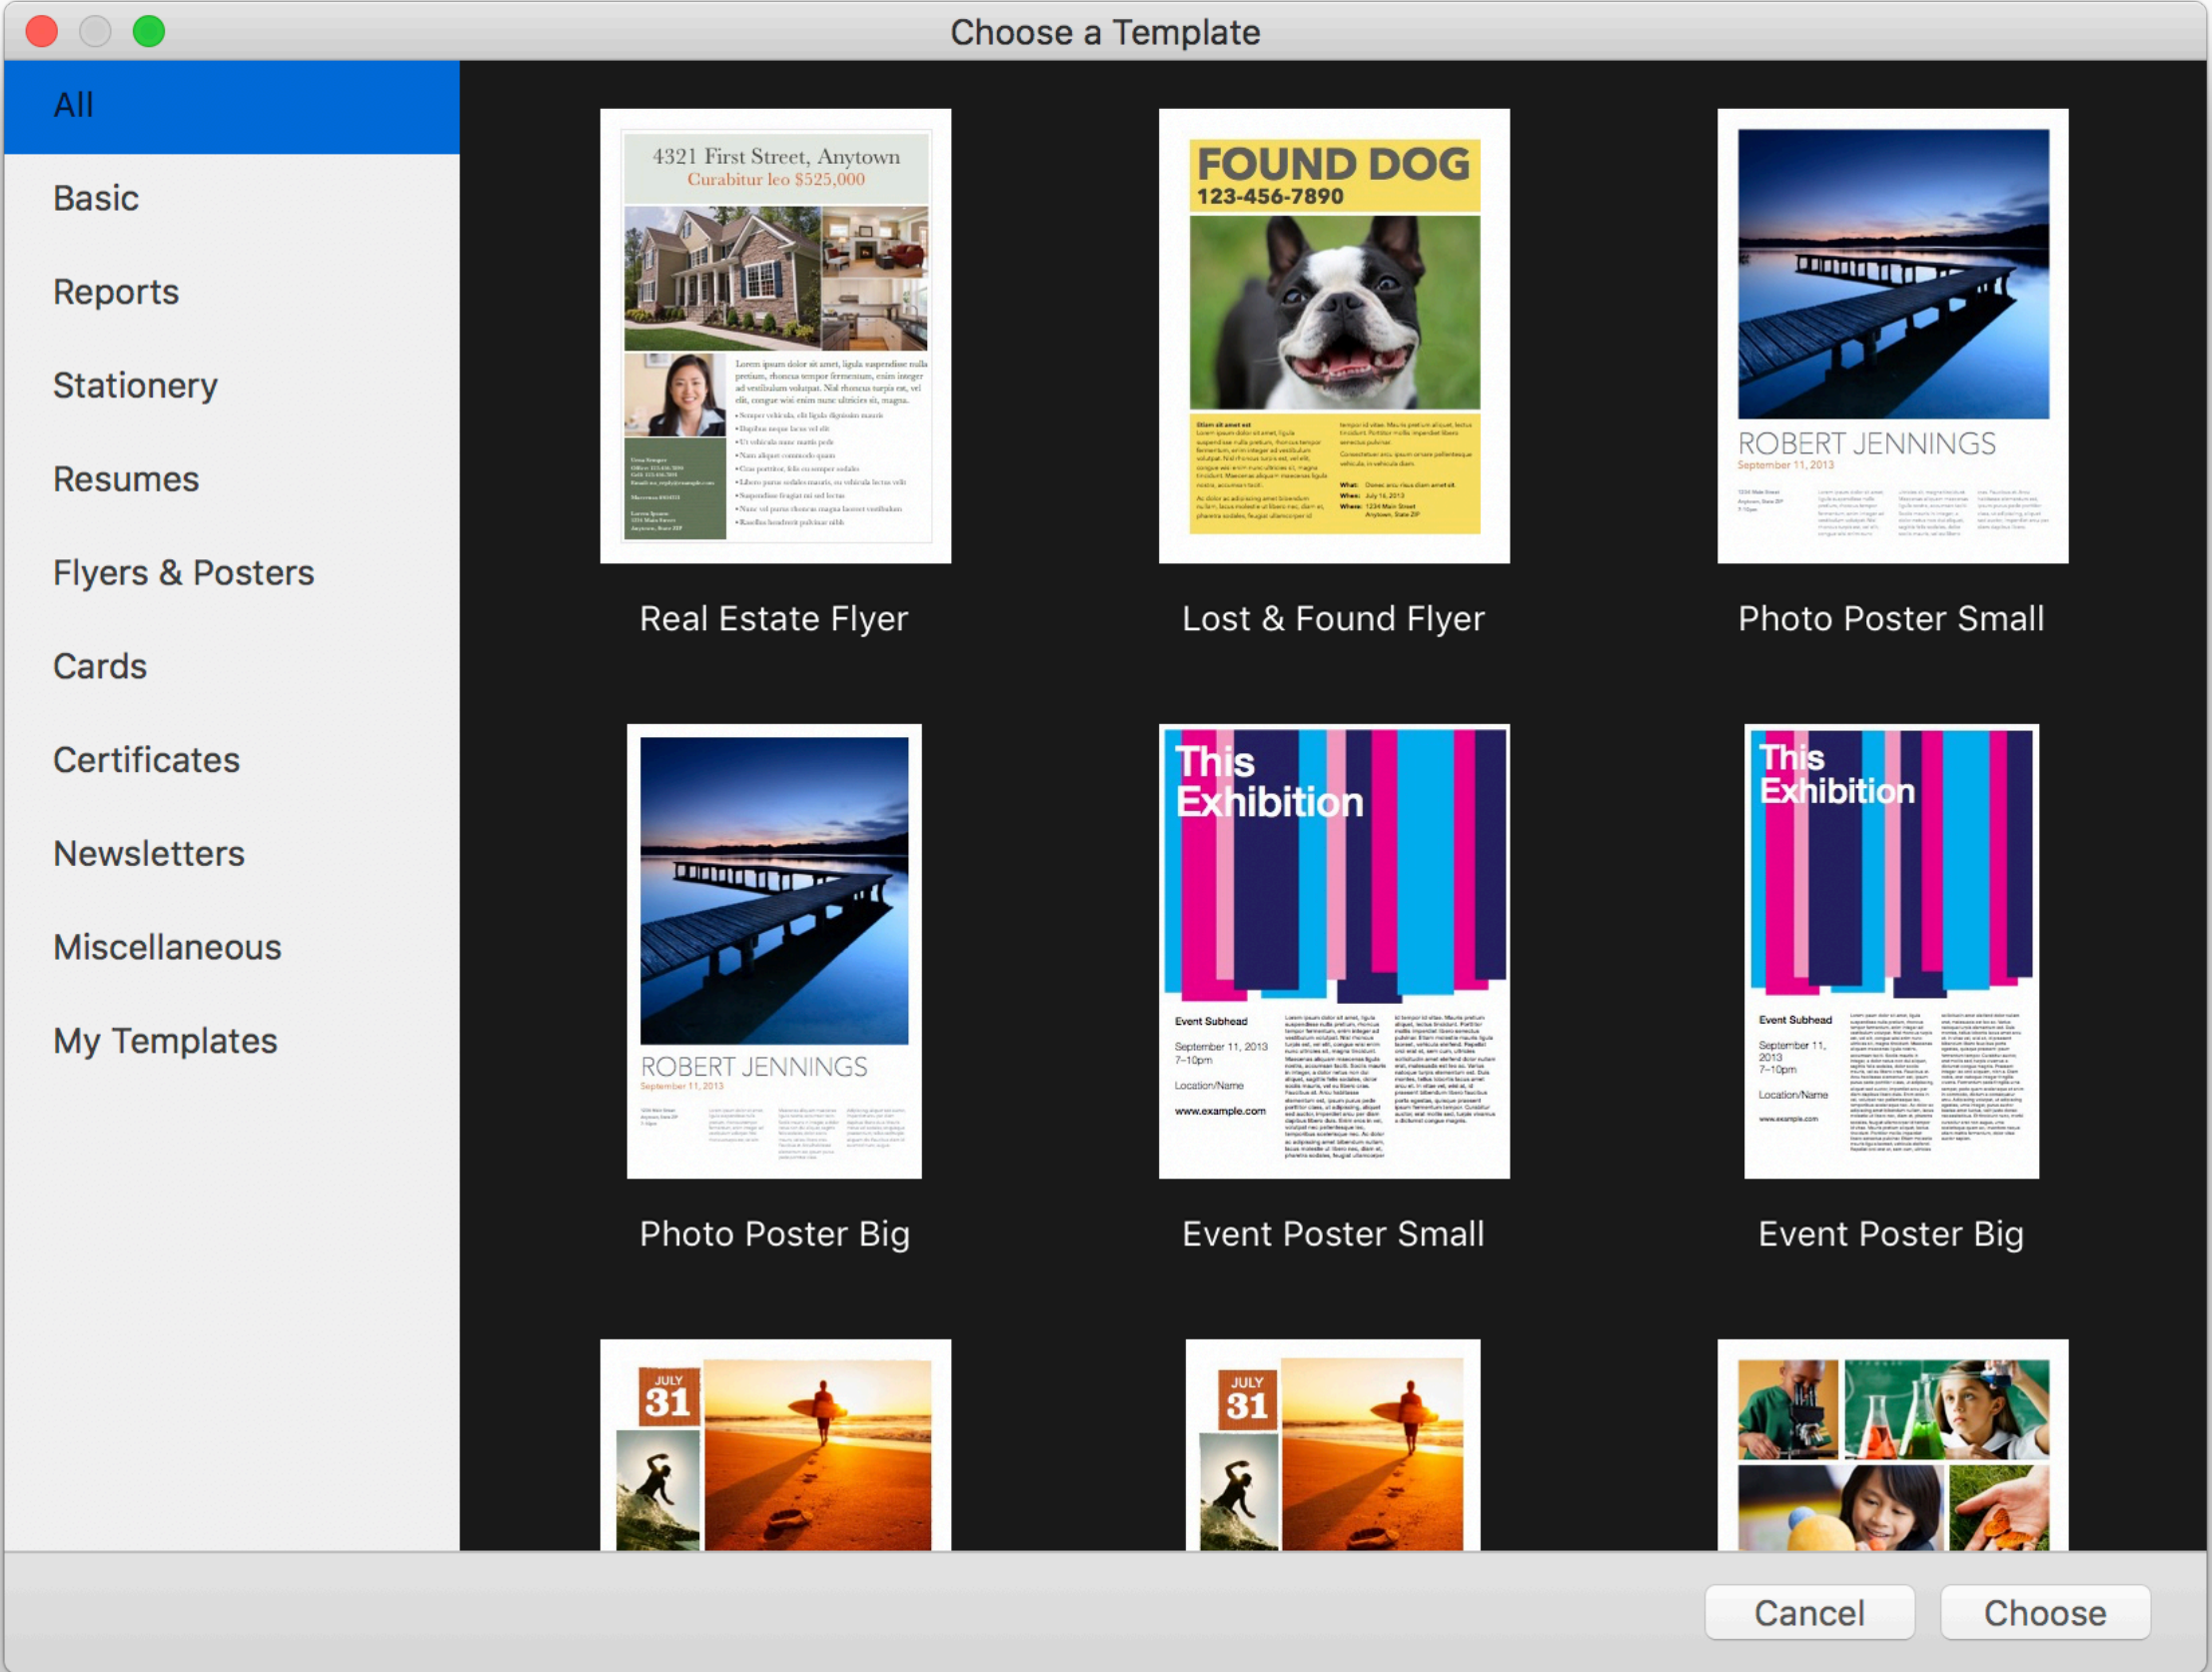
Choose a Template

All
Basic
Reports
Stationery
Resumes
Flyers & Posters
Cards
Certificates
Newsletters
Miscellaneous
My Templates

4321 First Street, Anytown
Curabitur leo $525,000

Real Estate Flyer

FOUND DOG
123-456-7890

Lost & Found Flyer

ROBERT JENNINGS
September 11, 2013

Photo Poster Small

ROBERT JENNINGS
September 11, 2013

Photo Poster Big

This Exhibition
Event Subhead
September 11, 2013
7–10pm
Location/Name
www.example.com

Event Poster Small

This Exhibition
Event Subhead
September 11, 2013
7–10pm
Location/Name
www.example.com

Event Poster Big

JULY
31

JULY
31

Cancel
Choose